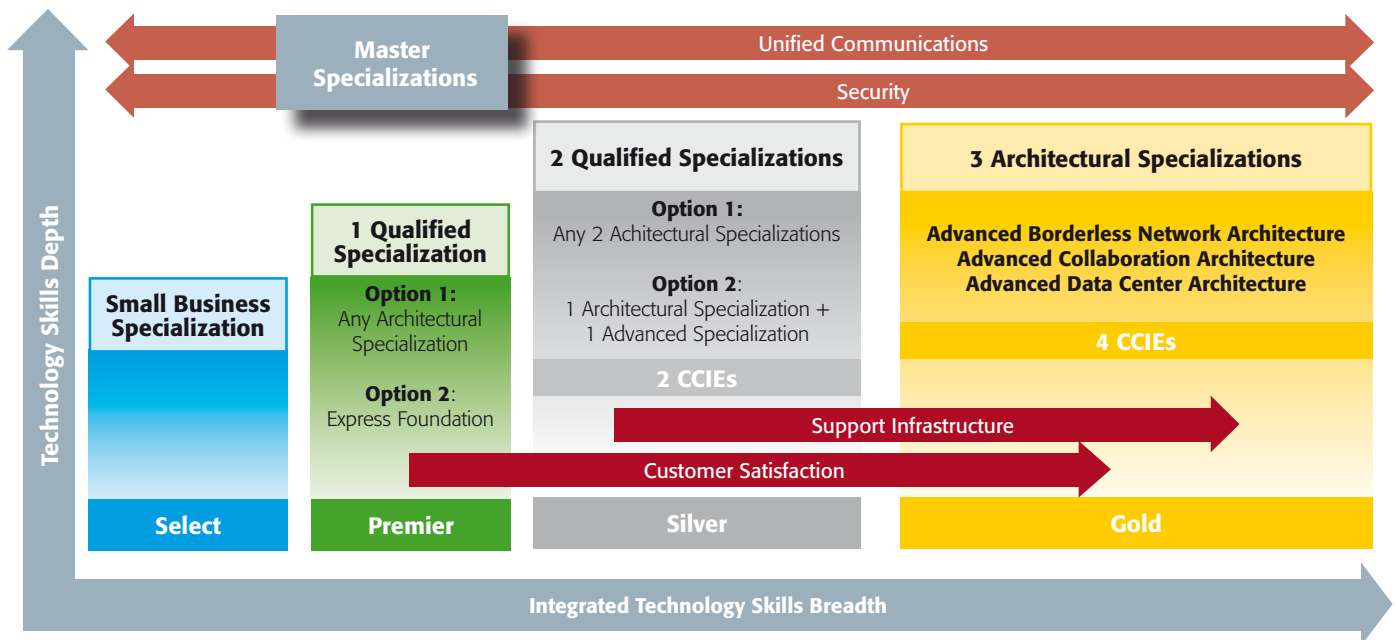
Master Specializations

Unified Communications

Security

Technology Skills Depth

Small Business Specialization

Select

1 Qualified Specialization

Option 1: Any Architectural Specialization

Option 2: Express Foundation

Premier

2 Qualified Specializations

Option 1: Any 2 Achitectural Specializations

Option 2: 1 Architectural Specialization + 1 Advanced Specialization

2 CCIEs

Silver

3 Architectural Specializations

Advanced Borderless Network Architecture
Advanced Collaboration Architecture
Advanced Data Center Architecture

4 CCIEs

Gold

Support Infrastructure

Customer Satisfaction

Integrated Technology Skills Breadth